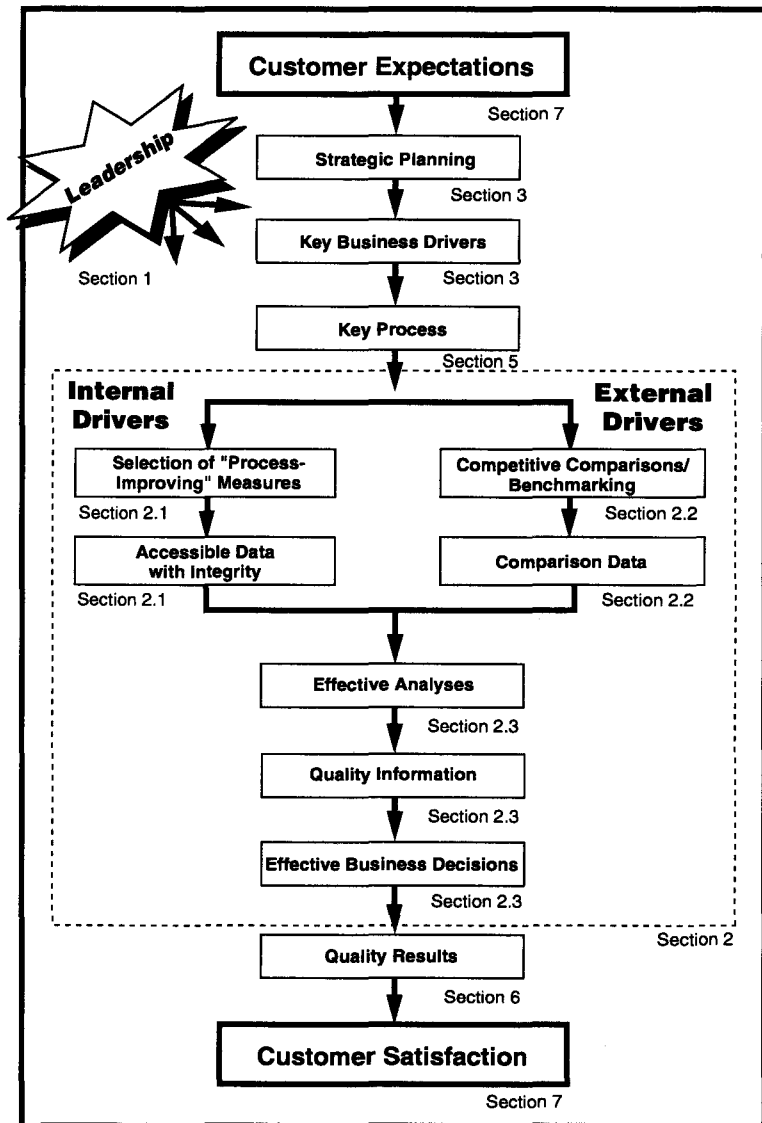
Customer Expectations

Section 7

Leadership

Section 1

Strategic Planning

Section 3

Key Business Drivers

Section 3

Key Process

Section 5

Internal Drivers

External Drivers

Selection of "Process-Improving" Measures

Section 2.1

Accessible Data with Integrity

Section 2.1

Competitive Comparisons/ Benchmarking

Section 2.2

Comparison Data

Section 2.2

Effective Analyses

Section 2.3

Quality Information

Section 2.3

Effective Business Decisions

Section 2.3

Section 2

Quality Results

Section 6

Customer Satisfaction

Section 7